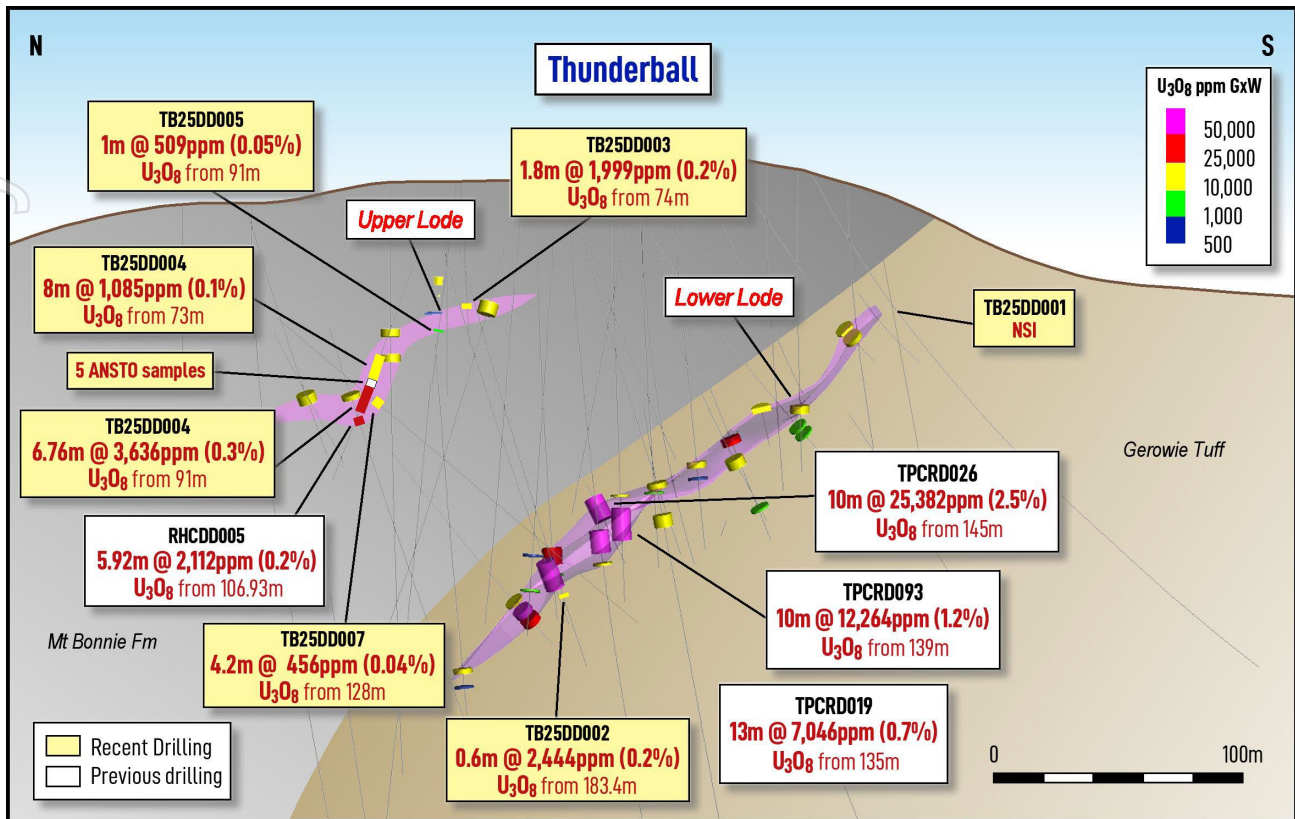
N

Thunderball

S

$U_3O_8$ ppm GxW
50,000
25,000
10,000
1,000
500

TB25DD005
1m @ 509ppm (0.05%)
$U_3O_8$ from 91m

TB25DD003
1.8m @ 1,999ppm (0.2%)
$U_3O_8$ from 74m

Upper Lode

TB25DD004
8m @ 1,085ppm (0.1%)
$U_3O_8$ from 73m

Lower Lode

TB25DD001
NSI

5 ANSTO samples

TB25DD004
6.76m @ 3,636ppm (0.3%)
$U_3O_8$ from 91m

Gerowie Tuff

TPCRD026
10m @ 25,382ppm (2.5%)
$U_3O_8$ from 145m

RHCDD005
5.92m @ 2,112ppm (0.2%)
$U_3O_8$ from 106.93m

TPCRD093
10m @ 12,264ppm (1.2%)
$U_3O_8$ from 139m

Mt Bonnie Fm

TB25DD007
4.2m @ 456ppm (0.04%)
$U_3O_8$ from 128m

TPCRD019
13m @ 7,046ppm (0.7%)
$U_3O_8$ from 135m

Recent Drilling
Previous drilling

TB25DD002
0.6m @ 2,444ppm (0.2%)
$U_3O_8$ from 183.4m

0
100m